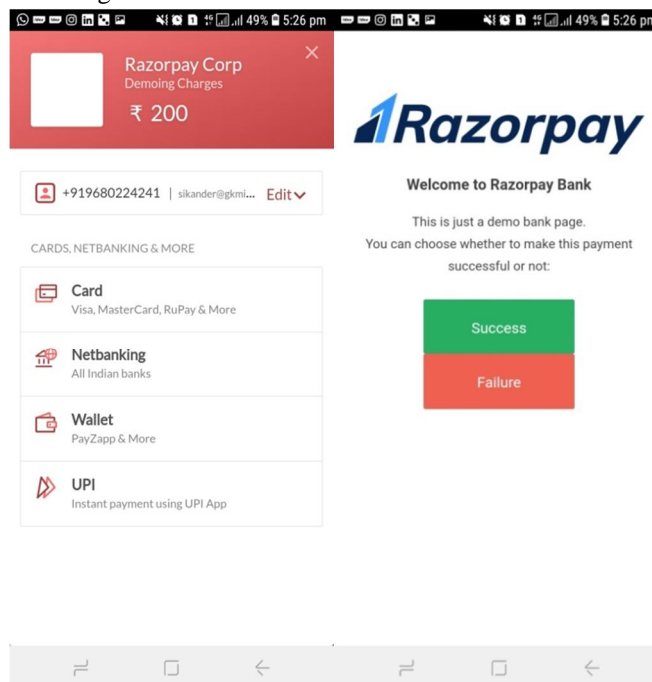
49% 5:26 pm

Razorpay Corp
Demoing Charges
₹ 200

×

+919680224241 | sikander@gkmi... Edit

CARDS, NETBANKING & MORE

Card
Visa, MasterCard, RuPay & More

Netbanking
All Indian banks

Wallet
PayZapp & More

UPI
Instant payment using UPI App

49% 5:26 pm

Razorpay

Welcome to Razorpay Bank

This is just a demo bank page.
You can choose whether to make this payment successful or not:

Success

Failure